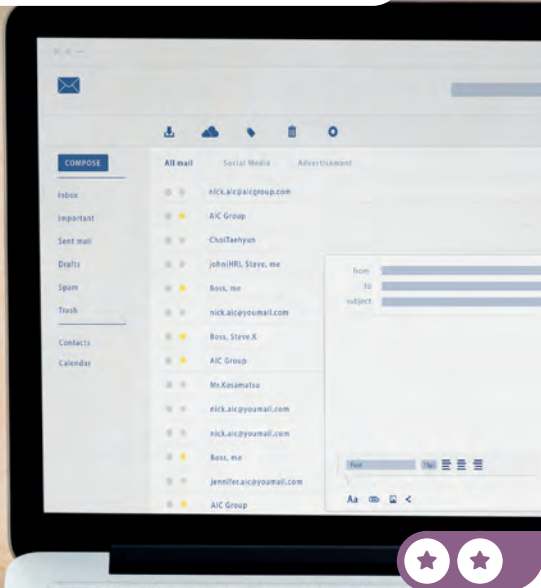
COMPOSE

Inbox
Important
Sent mail
Drafts
Spam
Trash

Contacts
Calendar

All mail   Social Media   Advertisement

nick.aic@aicgroup.com
AIC Group
ChoiTaehyun
john(HR), Steve, me
Boss, me
nick.aic@youmail.com
Boss, Steve.K
AIC Group
Mr.Kosamatsu
nick.aic@youmail.com
nick.aic@youmail.com
Boss, me
jennifer.aic@youmail.com
AIC Group

from
to
subject

Font
Aa